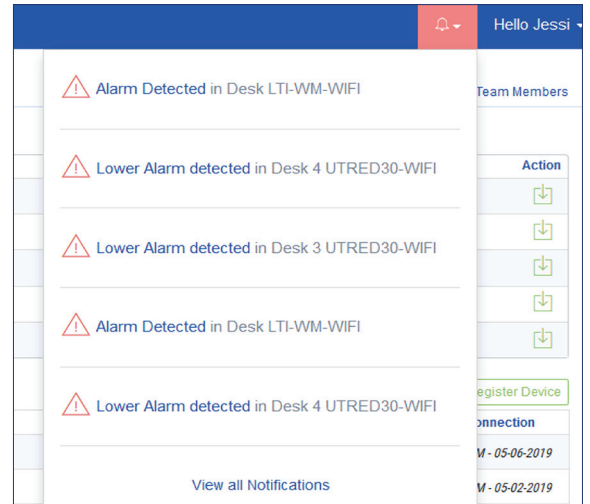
Hello Jessi

Alarm Detected in Desk LTI-WM-WIFI

Lower Alarm detected in Desk 4 UTRED30-WIFI

Lower Alarm detected in Desk 3 UTRED30-WIFI

Alarm Detected in Desk LTI-WM-WIFI

Lower Alarm detected in Desk 4 UTRED30-WIFI

View all Notifications

Team Members

Action

egister Device

onnection

M - 05-06-2019

M - 05-02-2019